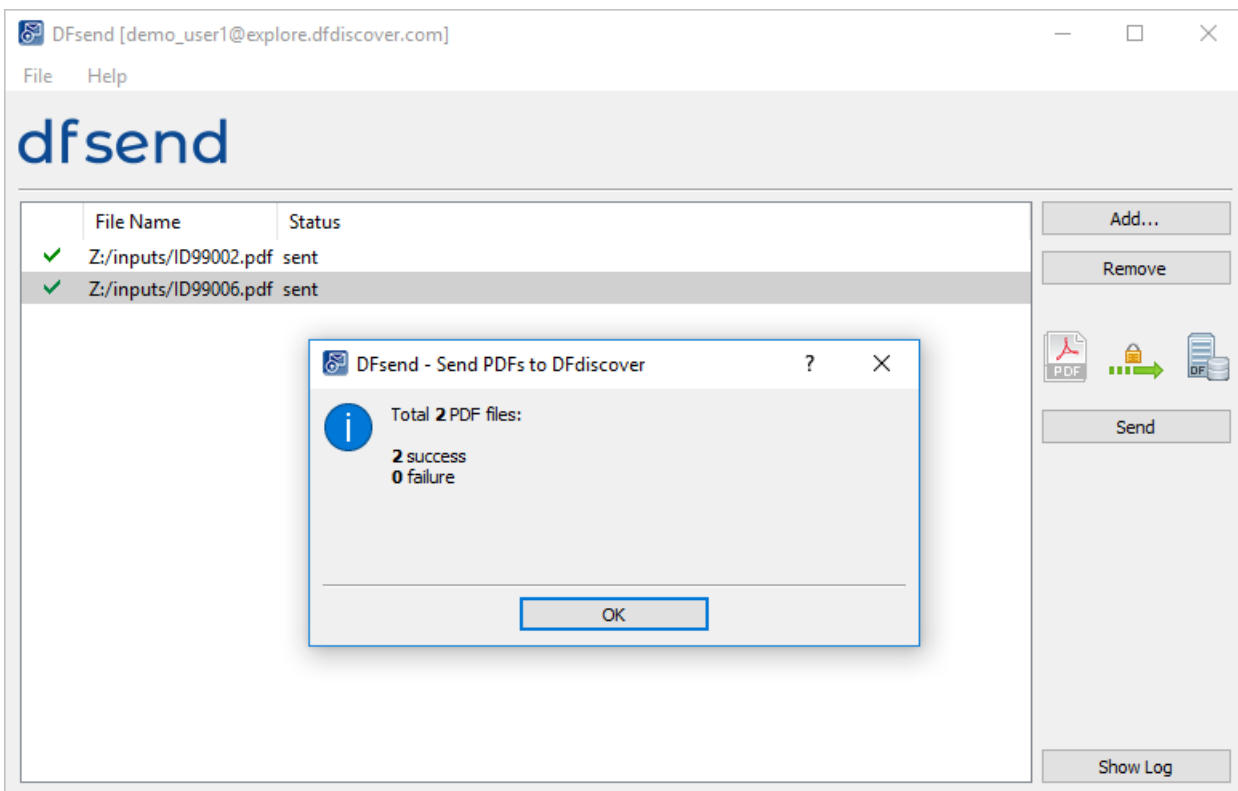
DFsend [demo_user1@explore.dfdiscover.com]

File Help

dfsend

| | File Name | Status |
|---|---|---|
| ✓ | Z:/inputs/ID99002.pdf | sent |
| ✓ | Z:/inputs/ID99006.pdf | sent |

Add...

Remove

PDF

DF

Send

Show Log

DFsend - Send PDFs to DFdiscover

?

Total 2 PDF files:

2 success
0 failure

OK